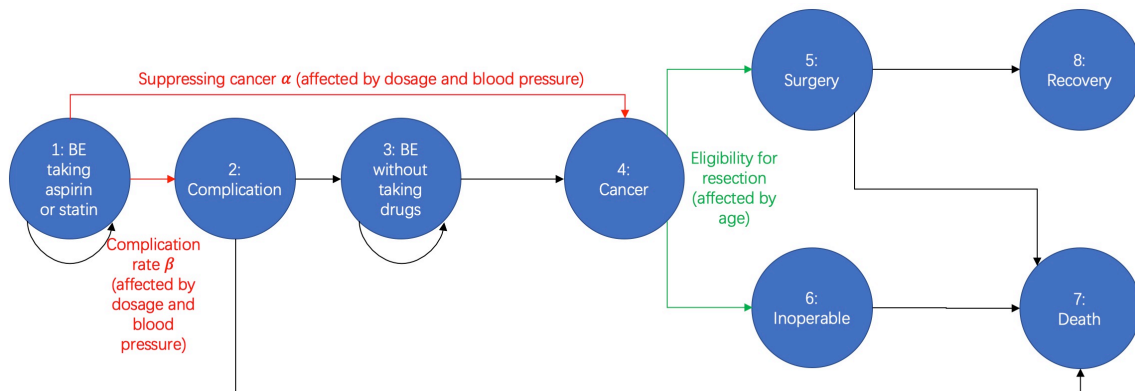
Suppressing cancer $\alpha$ (affected by dosage and blood pressure)

1: BE taking aspirin or statin

2: Complication

3: BE without taking drugs

4: Cancer

5: Surgery

8: Recovery

Eligibility for resection (affected by age)

Complication rate $\beta$ (affected by dosage and blood pressure)

6: Inoperable

7: Death